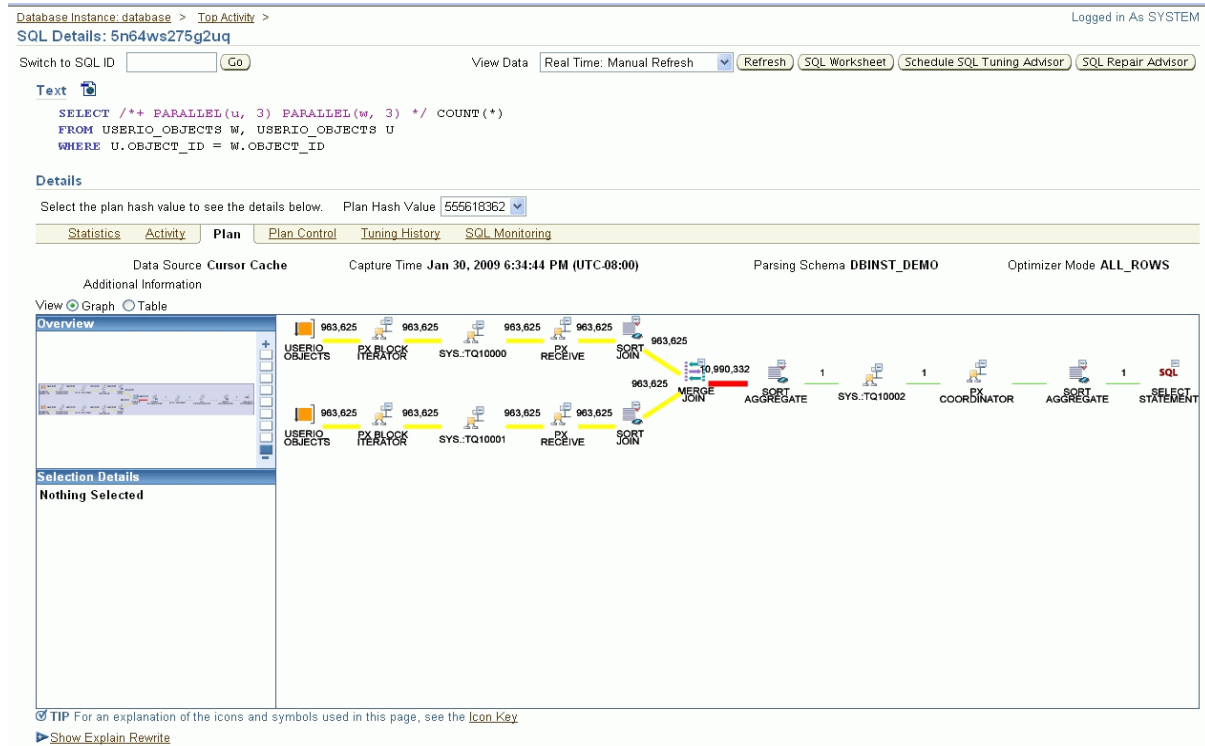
Database Instance: database > Top Activity >
Logged in As SYSTEM

SQL Details: 5n64ws275g2uq

Switch to SQL ID [Go] View Data Real Time: Manual Refresh [Refresh] [SQL Worksheet] [Schedule SQL Tuning Advisor] [SQL Repair Advisor]

Text

SELECT /*+ PARALLEL(u, 3) PARALLEL(w, 3) */ COUNT(*)
FROM USERIO_OBJECTS W, USERIO_OBJECTS U
WHERE U.OBJECT_ID = W.OBJECT_ID

Details

Select the plan hash value to see the details below. Plan Hash Value 555618362

Statistics | Activity | Plan | Plan Control | Tuning History | SQL Monitoring

Data Source Cursor Cache Capture Time Jan 30, 2009 6:34:44 PM (UTC-08:00) Parsing Schema DBINST_DEMO Optimizer Mode ALL_ROWS
Additional Information

View Graph Table

Overview

Selection Details
Nothing Selected

963,625 963,625 963,625 963,625 963,625
USERIO OBJECTS PX BLOCK ITERATOR SYS.:TQ10000 PX RECEIVE SORT JOIN
963,625 10,990,332 1 1 1
MERGE JOIN SORT AGGREGATE SYS.:TQ10002 PX COORDINATOR SORT AGGREGATE SQL SELECT STATEMENT
963,625 963,625 963,625 963,625
USERIO OBJECTS PX BLOCK ITERATOR SYS.:TQ10001 PX RECEIVE SORT JOIN

TIP For an explanation of the icons and symbols used in this page, see the Icon Key
Show Explain Rewrite